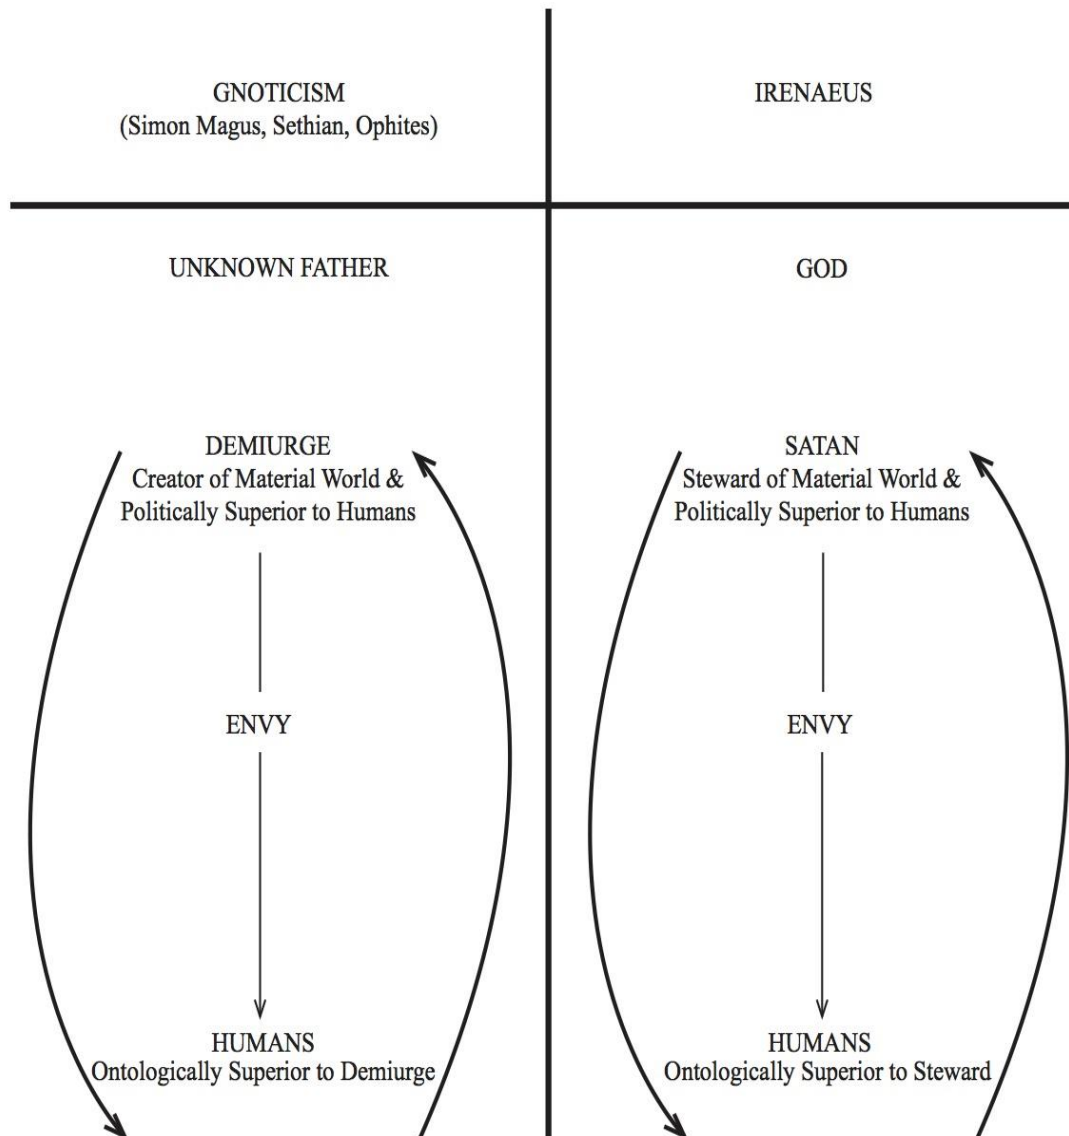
GNOTICISM
(Simon Magus, Sethian, Ophites)

UNKNOWN FATHER

DEMIURGE
Creator of Material World & Politically Superior to Humans

ENVY

HUMANS
Ontologically Superior to Demiurge

IRENAEUS

GOD

SATAN
Steward of Material World & Politically Superior to Humans

ENVY

HUMANS
Ontologically Superior to Steward